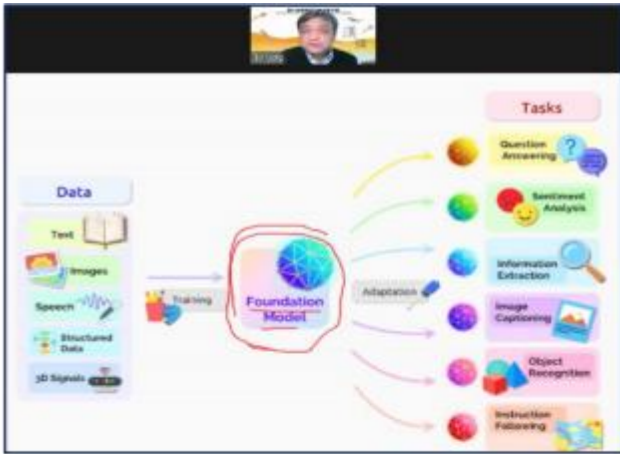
Data

Text

Images

Speech

Structured Data

3D Signals

Training

Foundation Model

Adaptation

Tasks

Question Answering

Sentiment Analysis

Information Extraction

Image Captioning

Object Recognition

Instruction Following